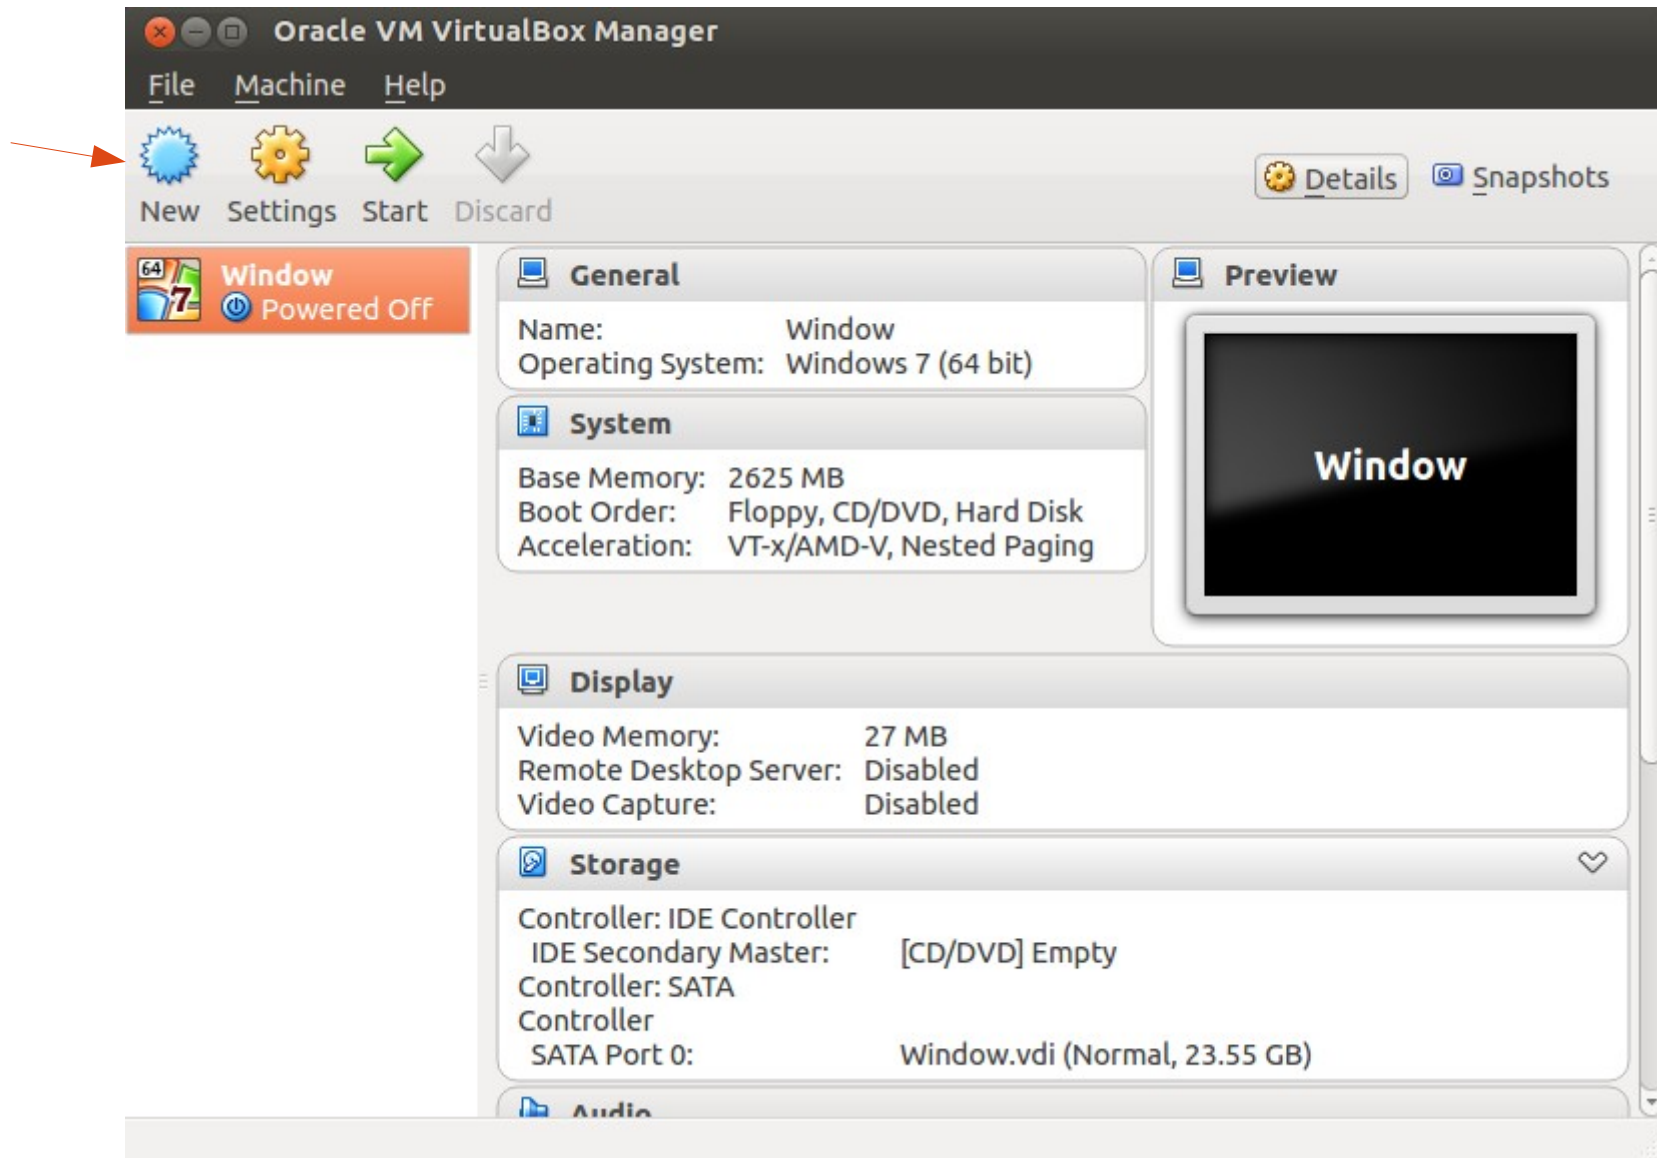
Oracle VM VirtualBox Manager

File Machine Help

New Settings Start Discard

Details Snapshots

64 7 Window
Powered Off

General

Name: Window
Operating System: Windows 7 (64 bit)

System

Base Memory: 2625 MB
Boot Order: Floppy, CD/DVD, Hard Disk
Acceleration: VT-x/AMD-V, Nested Paging

Preview

Window

Display

Video Memory: 27 MB
Remote Desktop Server: Disabled
Video Capture: Disabled

Storage

Controller: IDE Controller
IDE Secondary Master: [CD/DVD] Empty
Controller: SATA Controller
SATA Port 0: Window.vdi (Normal, 23.55 GB)

Audio